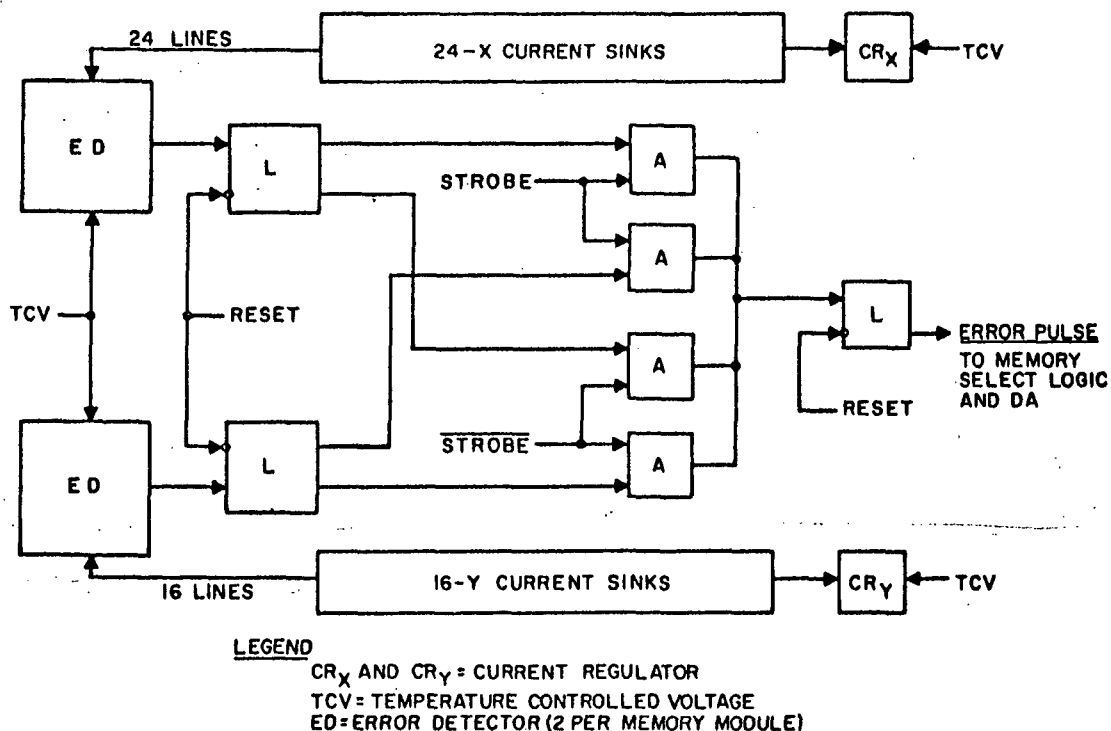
24 LINES

24-X CURRENT SINKS

$CR_X$

TCV

ED

L

A

STROBE

A

TCV

RESET

L

ERROR PULSE

TO MEMORY SELECT LOGIC AND DA

A

RESET

ED

L

$\overline{STROBE}$

A

16 LINES

16-Y CURRENT SINKS

$CR_Y$

TCV

LEGEND

$CR_X$ AND $CR_Y$ = CURRENT REGULATOR

TCV = TEMPERATURE CONTROLLED VOLTAGE

ED = ERROR DETECTOR (2 PER MEMORY MODULE)